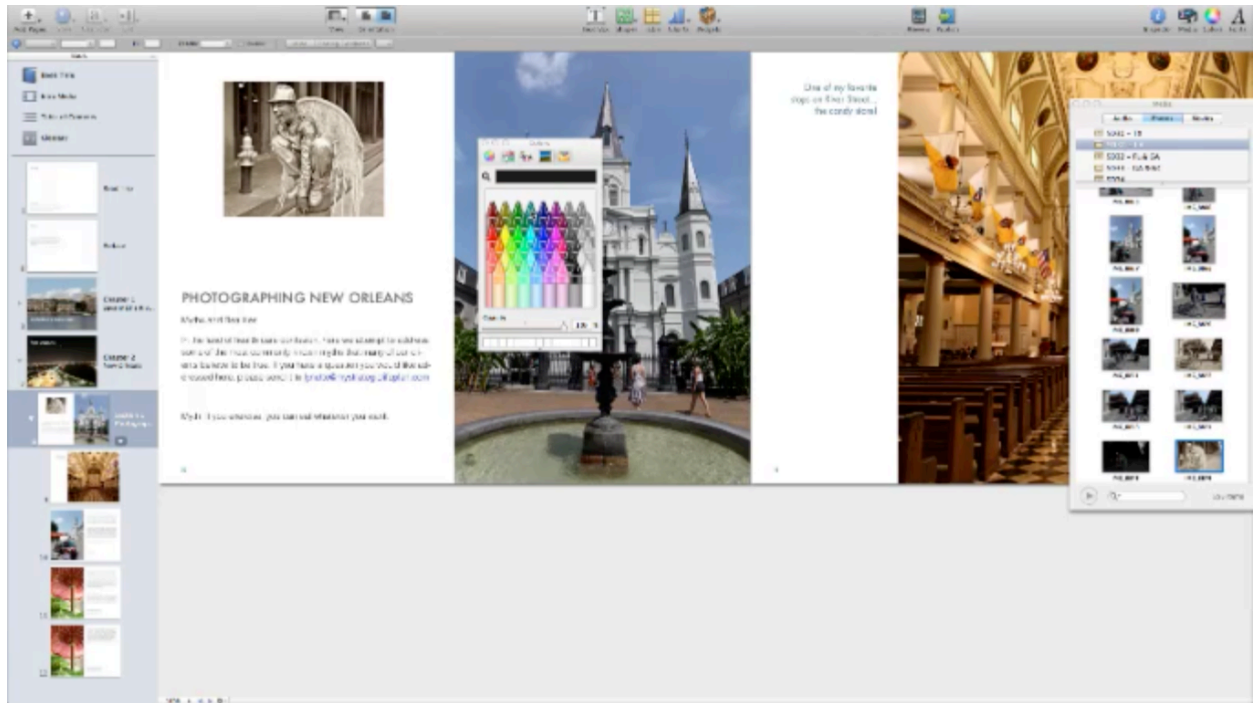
Add Pages

Book Title

Intro Media

Table of Contents

Glossary

Book Title

Preface

Chapter 1

Chapter 2

PHOTOGRAPHING NEW ORLEANS

Myths and Realities

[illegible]

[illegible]

One of my favorite stops on Bourbon Street... the candy store!

Media

Audio

Photos

Movies

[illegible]